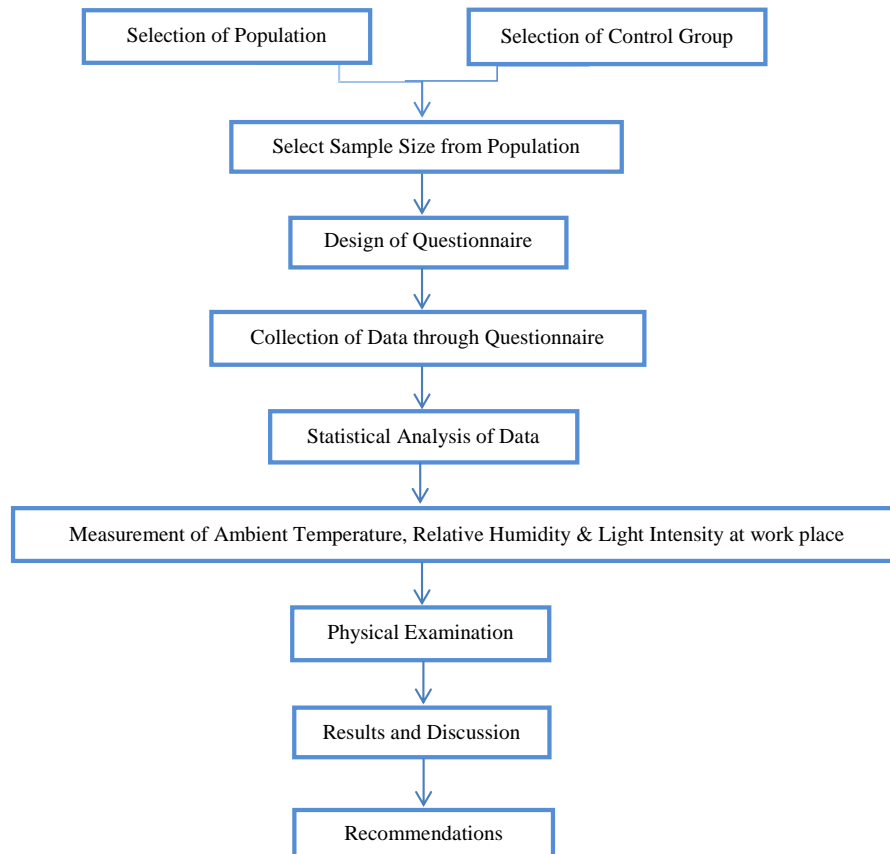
Selection of Population

Selection of Control Group

Select Sample Size from Population

Design of Questionnaire

Collection of Data through Questionnaire

Statistical Analysis of Data

Measurement of Ambient Temperature, Relative Humidity & Light Intensity at work place

Physical Examination

Results and Discussion

Recommendations